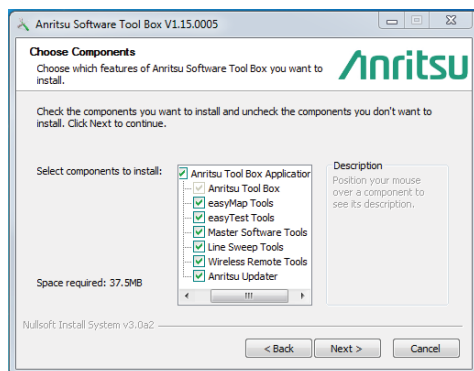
Anritsu Software Tool Box V1.15.0005

Choose Components

Choose which features of Anritsu Software Tool Box you want to install.

Anritsu

Check the components you want to install and uncheck the components you don't want to install. Click Next to continue.

Select components to install:

Anritsu Tool Box Applicatior
Anritsu Tool Box
easyMap Tools
easyTest Tools
Master Software Tools
Line Sweep Tools
Wireless Remote Tools
Anritsu Updater

Description

Position your mouse over a component to see its description.

Space required: 37.5MB

Nullsoft Install System v3.0a2

< Back
Next >
Cancel